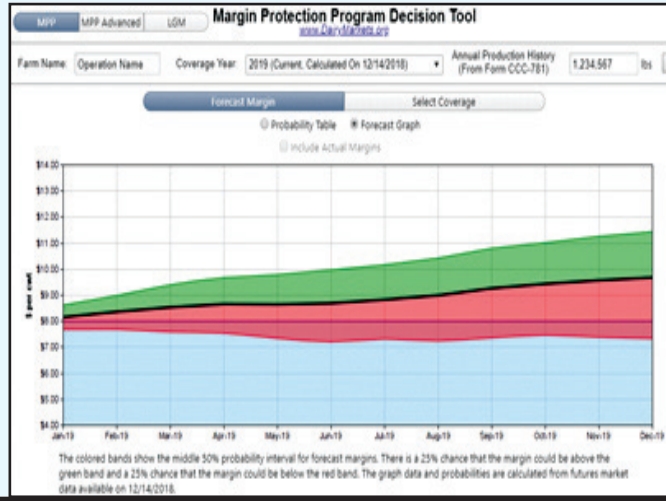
MPP | MPP Advanced | LGM

Margin Protection Program Decision Tool
www.DairyMarkets.org

Farm Name: Operation Name

Coverage Year: 2019 (Current, Calculated On 12/14/2018)

Annual Production History (From Form CCC-781) 1,234,567 lbs

Forecast Margin | Select Coverage

Probability Table ● Forecast Graph

Include Actual Margins

$14.00
$13.00
$12.00
$11.00
$10.00
$9.00
$8.00
$7.00
$6.00
$5.00
$4.00

$ per cwt

Jan-19 Feb-19 Mar-19 Apr-19 May-19 Jun-19 Jul-19 Aug-19 Sep-19 Oct-19 Nov-19 Dec-19

The colored bands show the middle 50% probability interval for forecast margins. There is a 25% chance that the margin could be above the green band and a 25% chance that the margin could be below the red band. The graph data and probabilities are calculated from futures market data available on 12/14/2018.